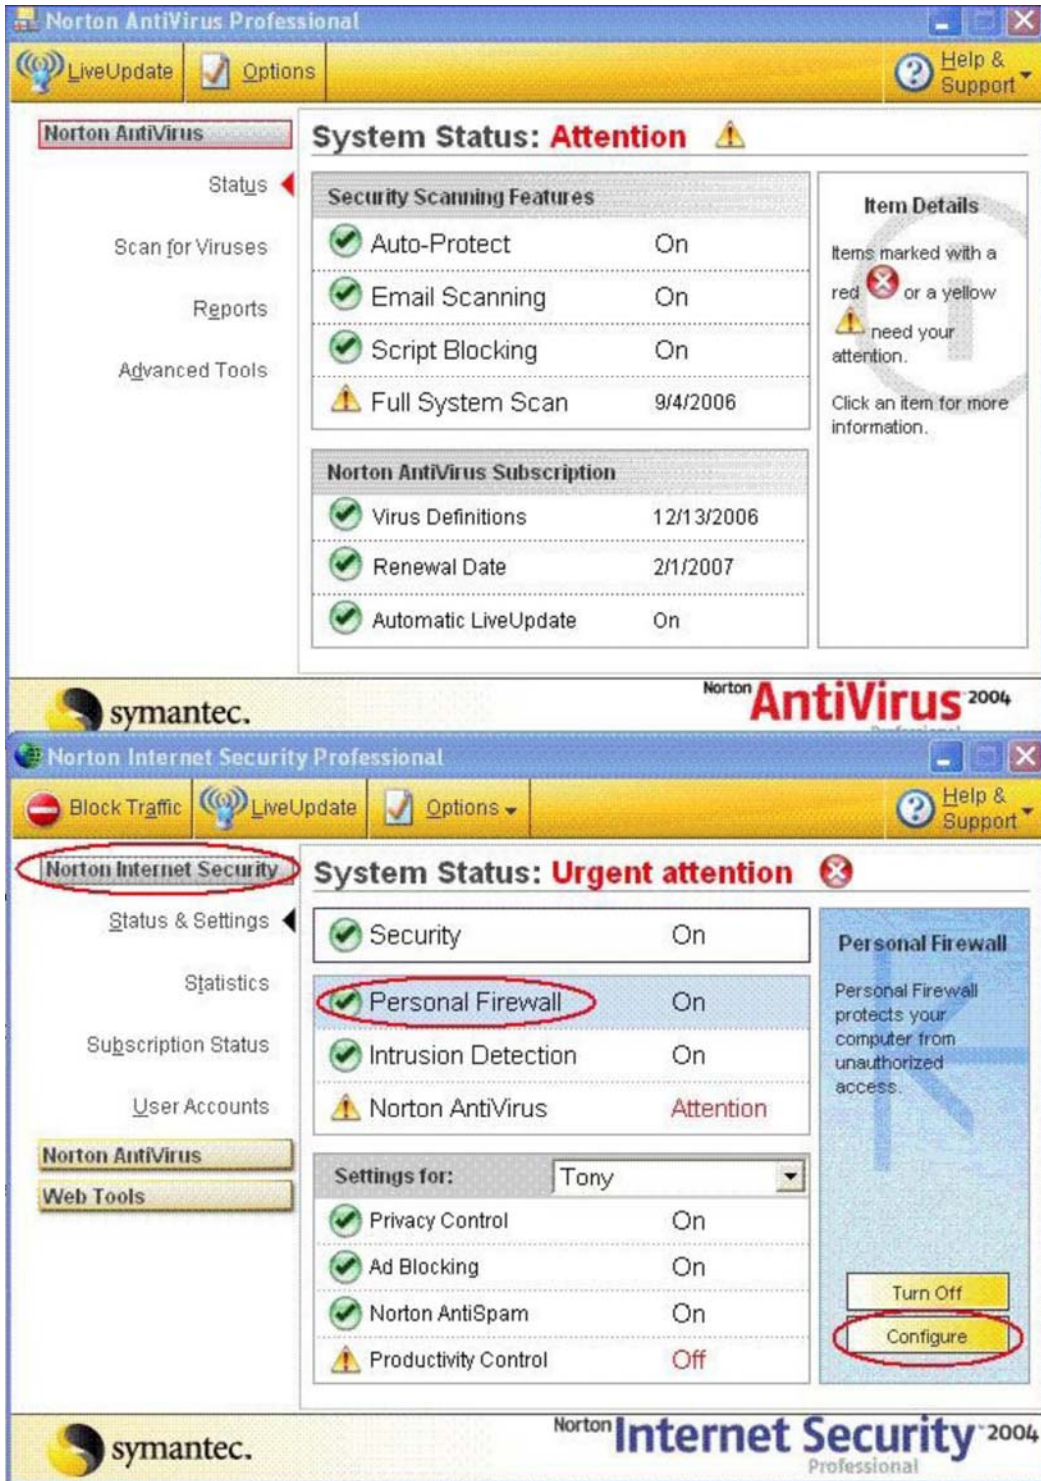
Norton AntiVirus Professional

LiveUpdate Options Help & Support

Norton AntiVirus

Status

Scan for Viruses

Reports

Advanced Tools

System Status: Attention

| Security Scanning Features | |
|---|---|
| Auto-Protect | On |
| Email Scanning | On |
| Script Blocking | On |
| Full System Scan | 9/4/2006 |

| Norton AntiVirus Subscription | |
|---|---|
| Virus Definitions | 12/13/2006 |
| Renewal Date | 2/1/2007 |
| Automatic LiveUpdate | On |

Item Details

Items marked with a red or a yellow need your attention.

Click an item for more information.

symantec.

Norton AntiVirus 2004

Norton Internet Security Professional

Block Traffic LiveUpdate Options Help & Support

Norton Internet Security

Status & Settings

Statistics

Subscription Status

User Accounts

Norton AntiVirus

Web Tools

System Status: Urgent attention

| Security | On |
|---|---|
| Personal Firewall | On |
| Intrusion Detection | On |
| Norton AntiVirus | Attention |

Settings for: Tony

| Privacy Control | On |
|---|---|
| Ad Blocking | On |
| Norton AntiSpam | On |
| Productivity Control | Off |

Personal Firewall

Personal Firewall protects your computer from unauthorized access.

Turn Off

Configure

symantec.

Norton Internet Security 2004 Professional